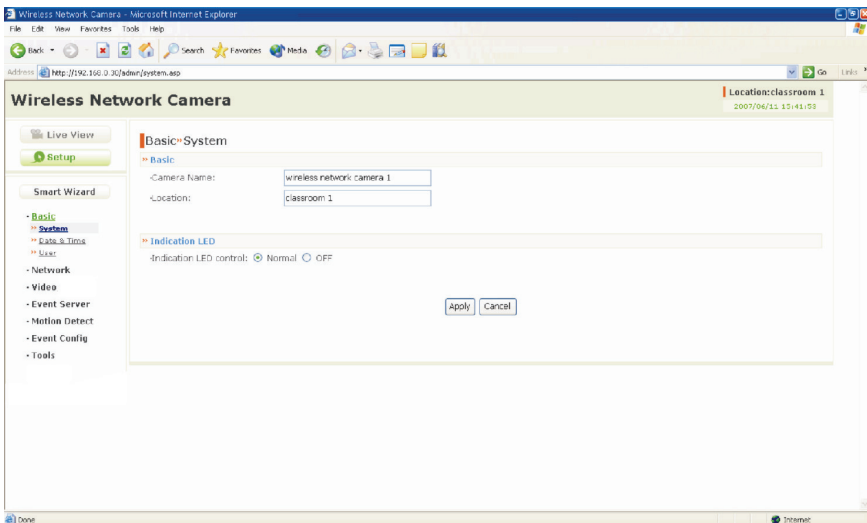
Wireless Network Camera - Microsoft Internet Explorer

File Edit View Favorites Tools Help

Back Search Favorites Media

Address http://192.168.0.30/admin/system.asp Go Links

Wireless Network Camera

Location:classroom 1
2007/06/11 15:41:53

Live View
Setup

Smart Wizard

· Basic
» System
» Date & Time
» User
· Network
· Video
· Event Server
· Motion Detect
· Event Config
· Tools

Basic»System

» Basic

·Camera Name: wireless network camera 1

·Location: classroom 1

» Indication LED

·Indication LED control: Normal OFF

Apply Cancel

Done Internet